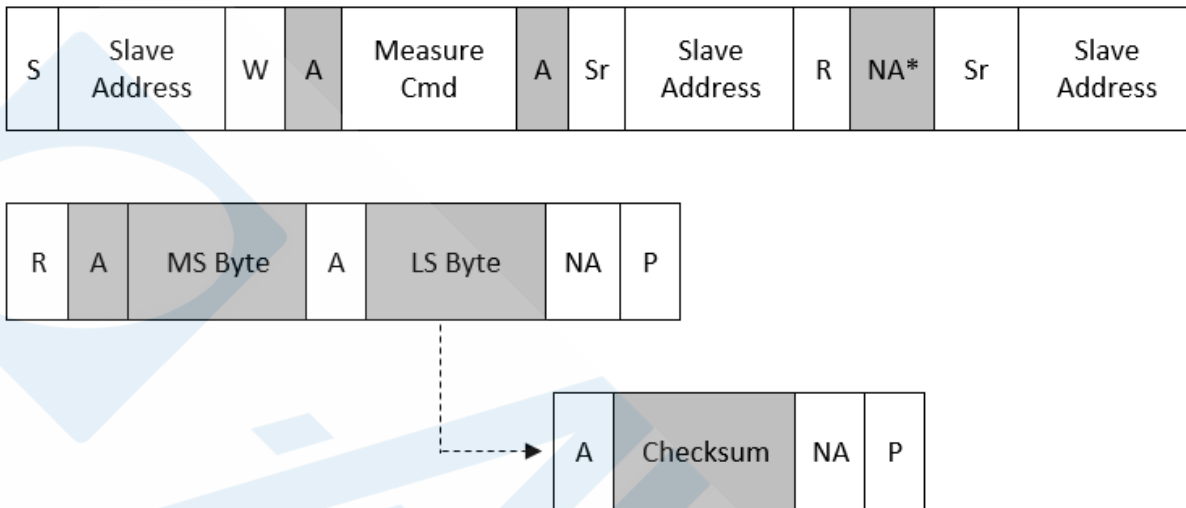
| S | Slave Address | W | A | Measure Cmd | A | Sr | Slave Address | R | NA* | Sr | Slave Address |
|---|---|---|---|---|---|---|---|---|---|---|---|

| R | A | MS Byte | A | LS Byte | NA | P |
|---|---|---|---|---|---|---|

| A | Checksum | NA | P |
|---|---|---|---|